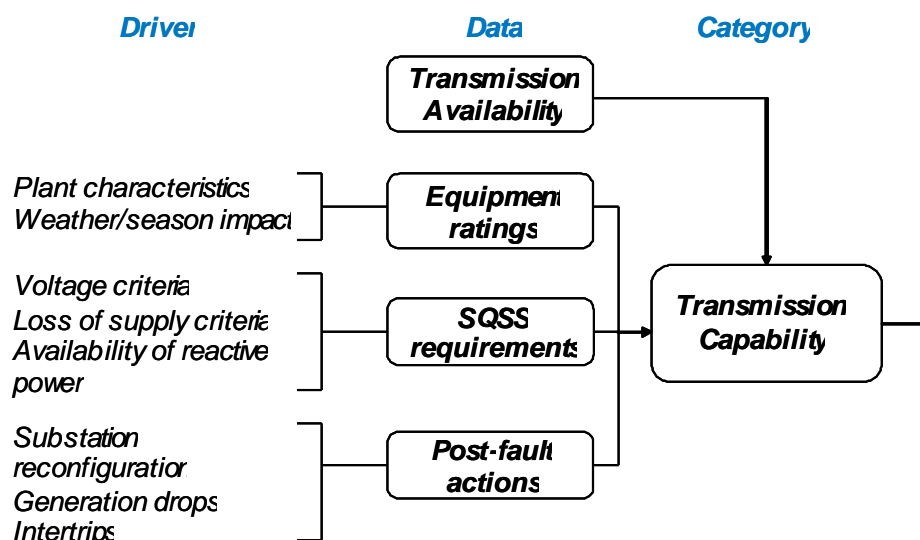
Driver

Data

Category

Transmission Availability

Plant characteristics
Weather/season impact

Equipment ratings

Voltage criteria
Loss of supply criteria
Availability of reactive power

SQSS requirements

Transmission Capability

Substation reconfiguration
Generation drops
Intertrips

Post-fault actions